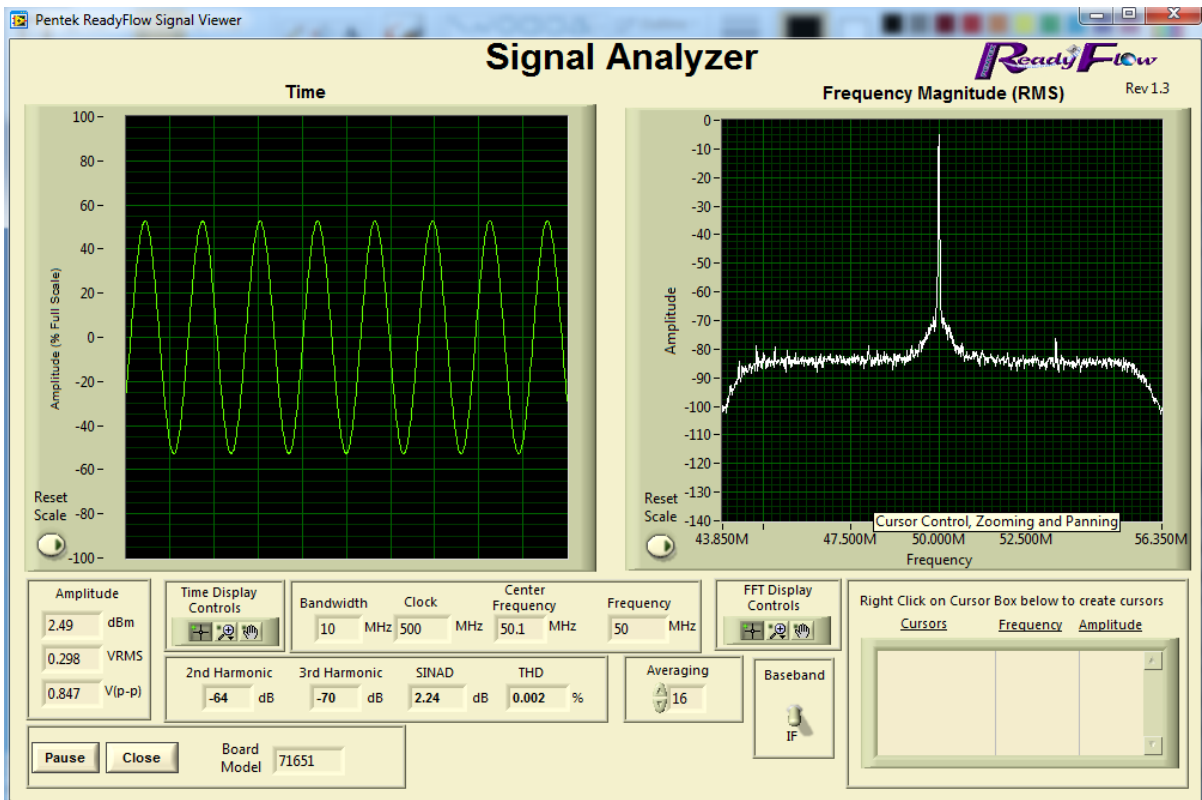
Pentek ReadyFlow Signal Viewer

Signal Analyzer

ReadyFlow

Rev 1.3

Time

Frequency Magnitude (RMS)

100
80
60
40
20
0
-20
-40
-60
-80
-100

Amplitude (% Full Scale)

Reset Scale

0
-10
-20
-30
-40
-50
-60
-70
-80
-90
-100
-110
-120
-130
-140

Amplitude

Reset Scale

43.850M 47.500M 50.000M 52.500M 56.350M

Frequency

Cursor Control, Zooming and Panning

Amplitude
2.49 dBm
0.298 VRMS
0.847 V(p-p)

Time Display Controls

Bandwidth
10 MHz

Clock
500 MHz

Center Frequency
50.1 MHz

Frequency
50 MHz

FFT Display Controls

Right Click on Cursor Box below to create cursors

Cursors Frequency Amplitude

2nd Harmonic
-64 dB

3rd Harmonic
-70 dB

SINAD
2.24 dB

THD
0.002 %

Averaging
16

Baseband

IF

Pause

Close

Board Model
71651